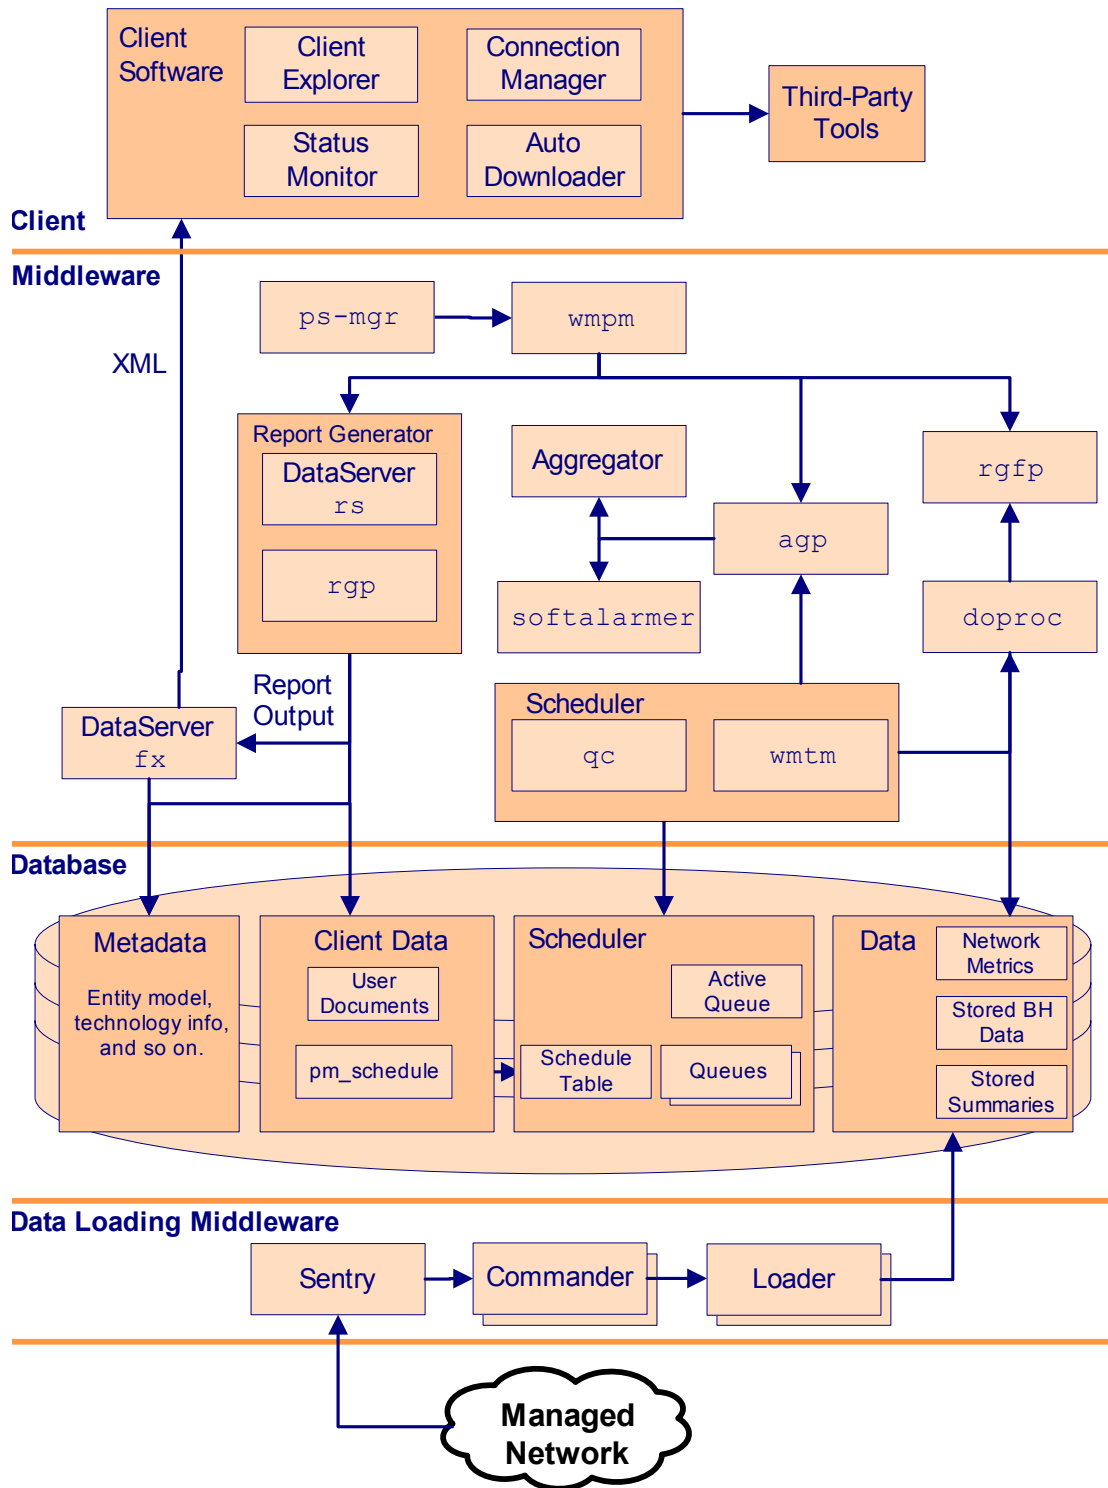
Client Software

Client Explorer

Connection Manager

Status Monitor

Auto Downloader

Third-Party Tools

Client

Middleware

XML

ps-mgr

wmpm

Report Generator

DataServer rs

rgp

Aggregator

agp

rgfp

softalarmer

doproc

Report Output

DataServer fx

Scheduler

qc

wmtm

Database

Metadata

Entity model, technology info, and so on.

Client Data

User Documents

pm_schedule

Scheduler

Active Queue

Schedule Table

Queues

Data

Network Metrics

Stored BH Data

Stored Summaries

Data Loading Middleware

Sentry

Commander

Loader

Managed Network